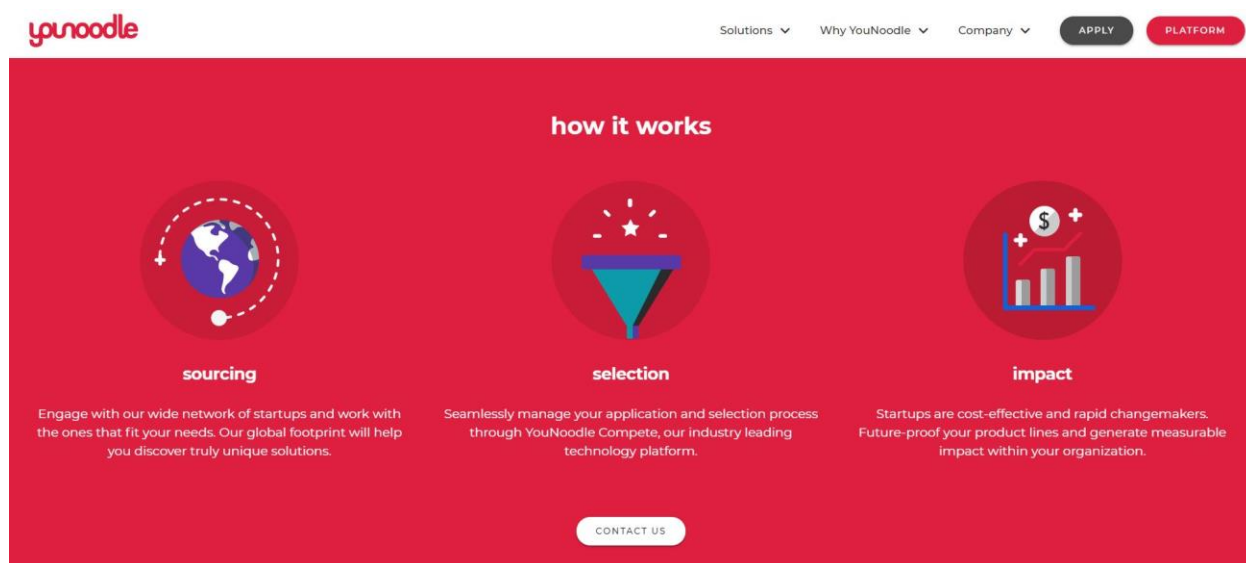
younoodle

Solutions Why YouNoodle Company APPLY PLATFORM

how it works

$

sourcing

Engage with our wide network of startups and work with the ones that fit your needs. Our global footprint will help you discover truly unique solutions.

selection

Seamlessly manage your application and selection process through YouNoodle Compete, our industry leading technology platform.

impact

Startups are cost-effective and rapid changemakers. Future-proof your product lines and generate measurable impact within your organization.

CONTACT US